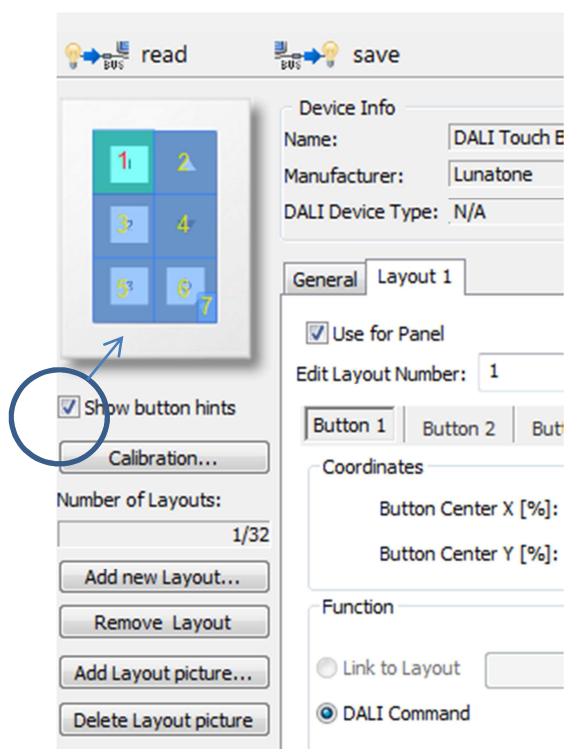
read save

1 2 3 4 5 6 7

Show button hints

Calibration...

Number of Layouts:

1/32

Add new Layout...

Remove Layout

Add Layout picture...

Delete Layout picture

Device Info

Name: DALI Touch B

Manufacturer: Lunatone

DALI Device Type: N/A

General Layout 1

Use for Panel

Edit Layout Number: 1

Button 1 Button 2 Butt

Coordinates

Button Center X [%]:

Button Center Y [%]:

Function

Link to Layout

DALI Command